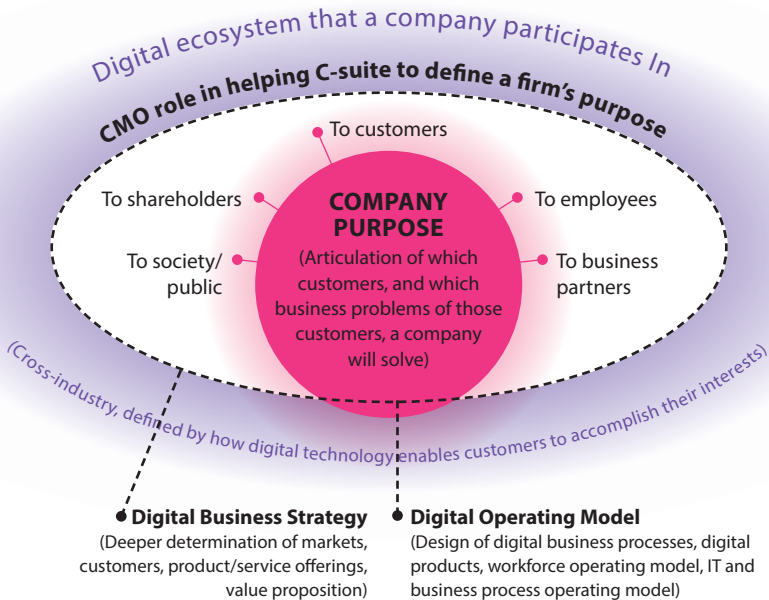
Digital ecosystem that a company participates In

CMO role in helping C-suite to define a firm's purpose

To customers

To shareholders

To employees

To society/ public

To business partners

COMPANY PURPOSE

(Articulation of which customers, and which business problems of those customers, a company will solve)

(Cross-industry, defined by how digital technology enables customers to accomplish their interests)

Digital Business Strategy
(Deeper determination of markets, customers, product/service offerings, value proposition)

Digital Operating Model
(Design of digital business processes, digital products, workforce operating model, IT and business process operating model)